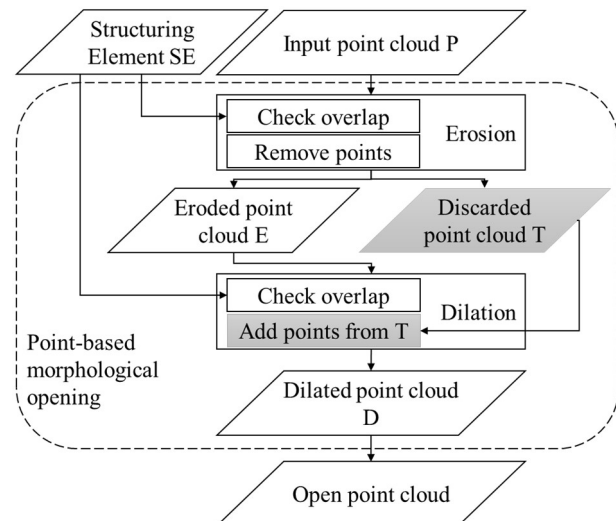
Structuring Element SE

Input point cloud P

Check overlap

Remove points

Erosion

Eroded point cloud E

Discarded point cloud T

Check overlap

Add points from T

Dilation

Point-based morphological opening

Dilated point cloud D

Open point cloud